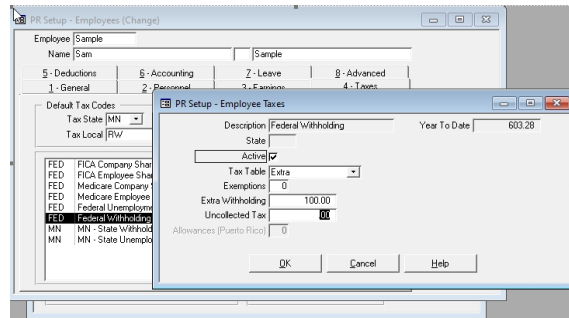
PR Setup - Employees (Change)

Employee Sample

Name Sam | Sample

5 - Deductions | 6 - Accounting | 7 - Leave | 8 - Advanced

1 - General | 2 - Personnel | 3 - Earnings | 4 - Taxes

Default Tax Codes

Tax State MN

Tax Local RW

FED FICA Company Shar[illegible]
FED FICA Employee Shar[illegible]
FED Medicare Company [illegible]
FED Medicare Employee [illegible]
FED Federal Unemploym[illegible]
FED Federal Withholding
MN MN - State Withhold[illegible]
MN MN - State Unemplo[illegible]

PR Setup - Employee Taxes

Description Federal Withholding

Year To Date 603.28

State

Active ✓

Tax Table Extra

Exemptions 0

Extra Withholding 100.00

Uncollected Tax .00

Allowances (Puerto Rico) 0

OK

Cancel

Help